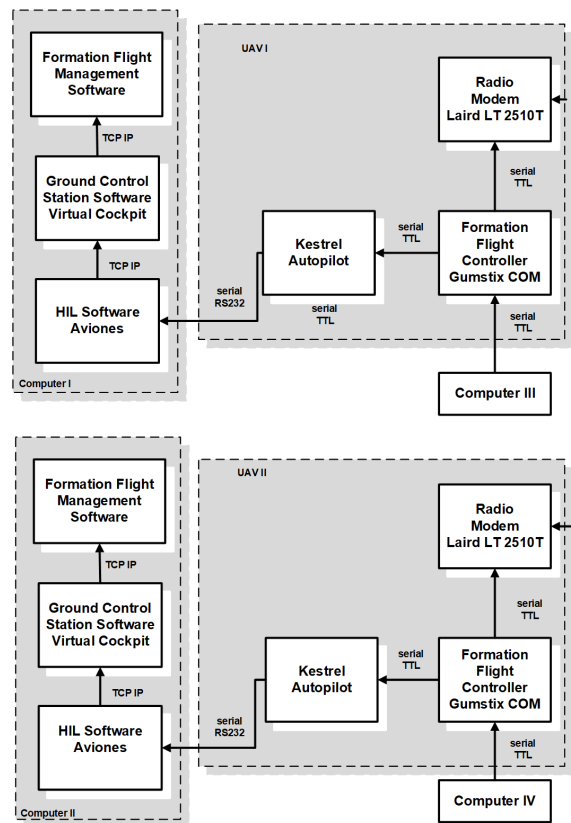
Formation Flight Management Software

TCP IP

Ground Control Station Software Virtual Cockpit

TCP IP

HIL Software Aviones

Computer I

UAV I

Radio Modem Laird LT 2510T

serial TTL

Kestrel Autopilot

serial TTL

Formation Flight Controller Gumstix COM

serial RS232

serial TTL

serial TTL

Computer III

Formation Flight Management Software

TCP IP

Ground Control Station Software Virtual Cockpit

TCP IP

HIL Software Aviones

Computer II

UAV II

Radio Modem Laird LT 2510T

serial TTL

Kestrel Autopilot

serial TTL

Formation Flight Controller Gumstix COM

serial RS232

serial TTL

Computer IV